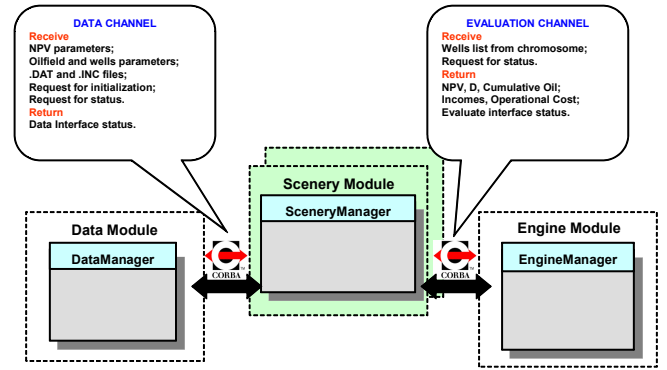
DATA CHANNEL
Receive
NPV parameters;
Oilfield and wells parameters;
.DAT and .INC files;
Request for initialization;
Request for status.
Return
Data Interface status.

EVALUATION CHANNEL
Receive
Wells list from chromosome;
Request for status.
Return
NPV, D, Cumulative Oil;
Incomes, Operational Cost;
Evaluate interface status.

Data Module
DataManager

CORBA

Scenery Module
SceneryManager

CORBA

Engine Module
EngineManager